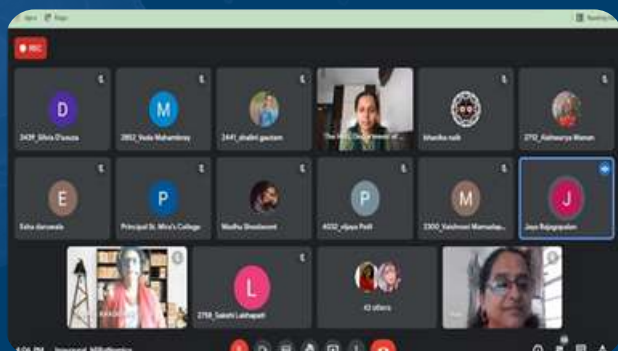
REC

D
3439_Silvia D'souza

M
3892_Veda Mahambrey

2441_shalini gautam

The W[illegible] Department of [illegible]

bhavika naik

2712_Aishwarya Menon

E
Esha daruwala

P
Principal St. Mira's College

Madhu Shrivastava

P
4032_vijaya Patil

M
2300_Vaishnavi Mamadap...

J
Jaya Rajagopalan

L
2758_Sakshi Lalchandani

42 others

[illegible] PM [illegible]